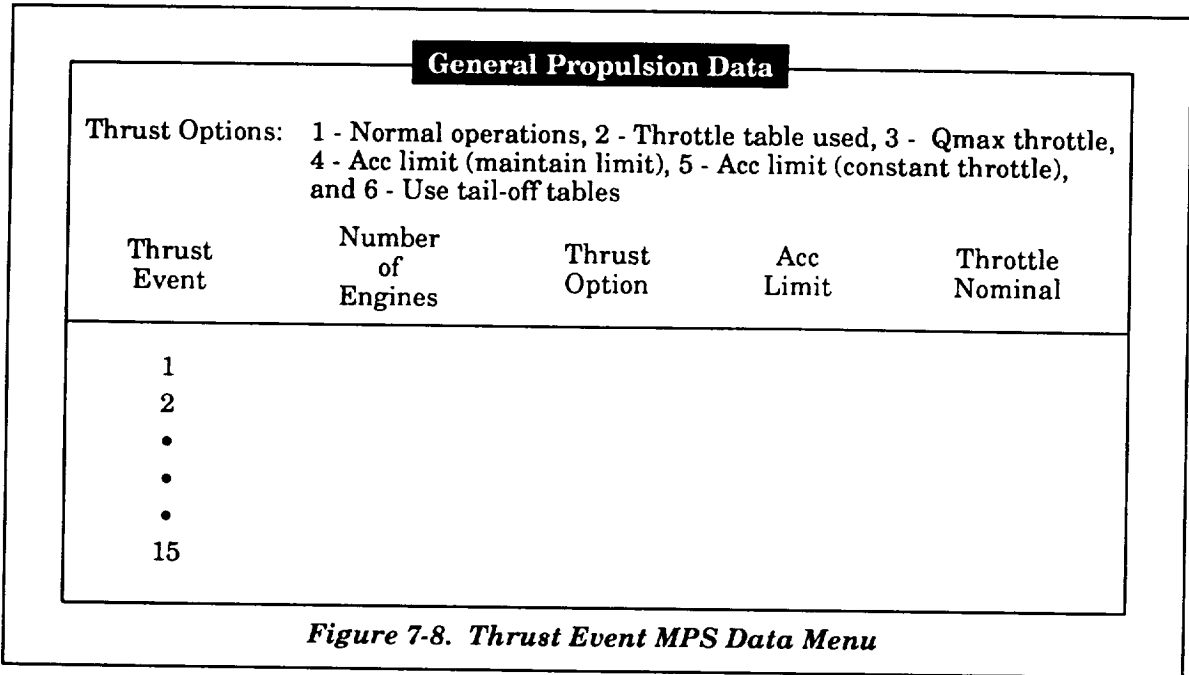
General Propulsion Data

Thrust Options: 1 - Normal operations, 2 - Throttle table used, 3 - Qmax throttle, 4 - Acc limit (maintain limit), 5 - Acc limit (constant throttle), and 6 - Use tail-off tables

| Thrust Event | Number of Engines | Thrust Option | Acc Limit | Throttle Nominal |
|---|---|---|---|---|
| 1 | | | | |
| 2 | | | | |
| • | | | | |
| • | | | | |
| • | | | | |
| 15 | | | | |

Figure 7-8. Thrust Event MPS Data Menu